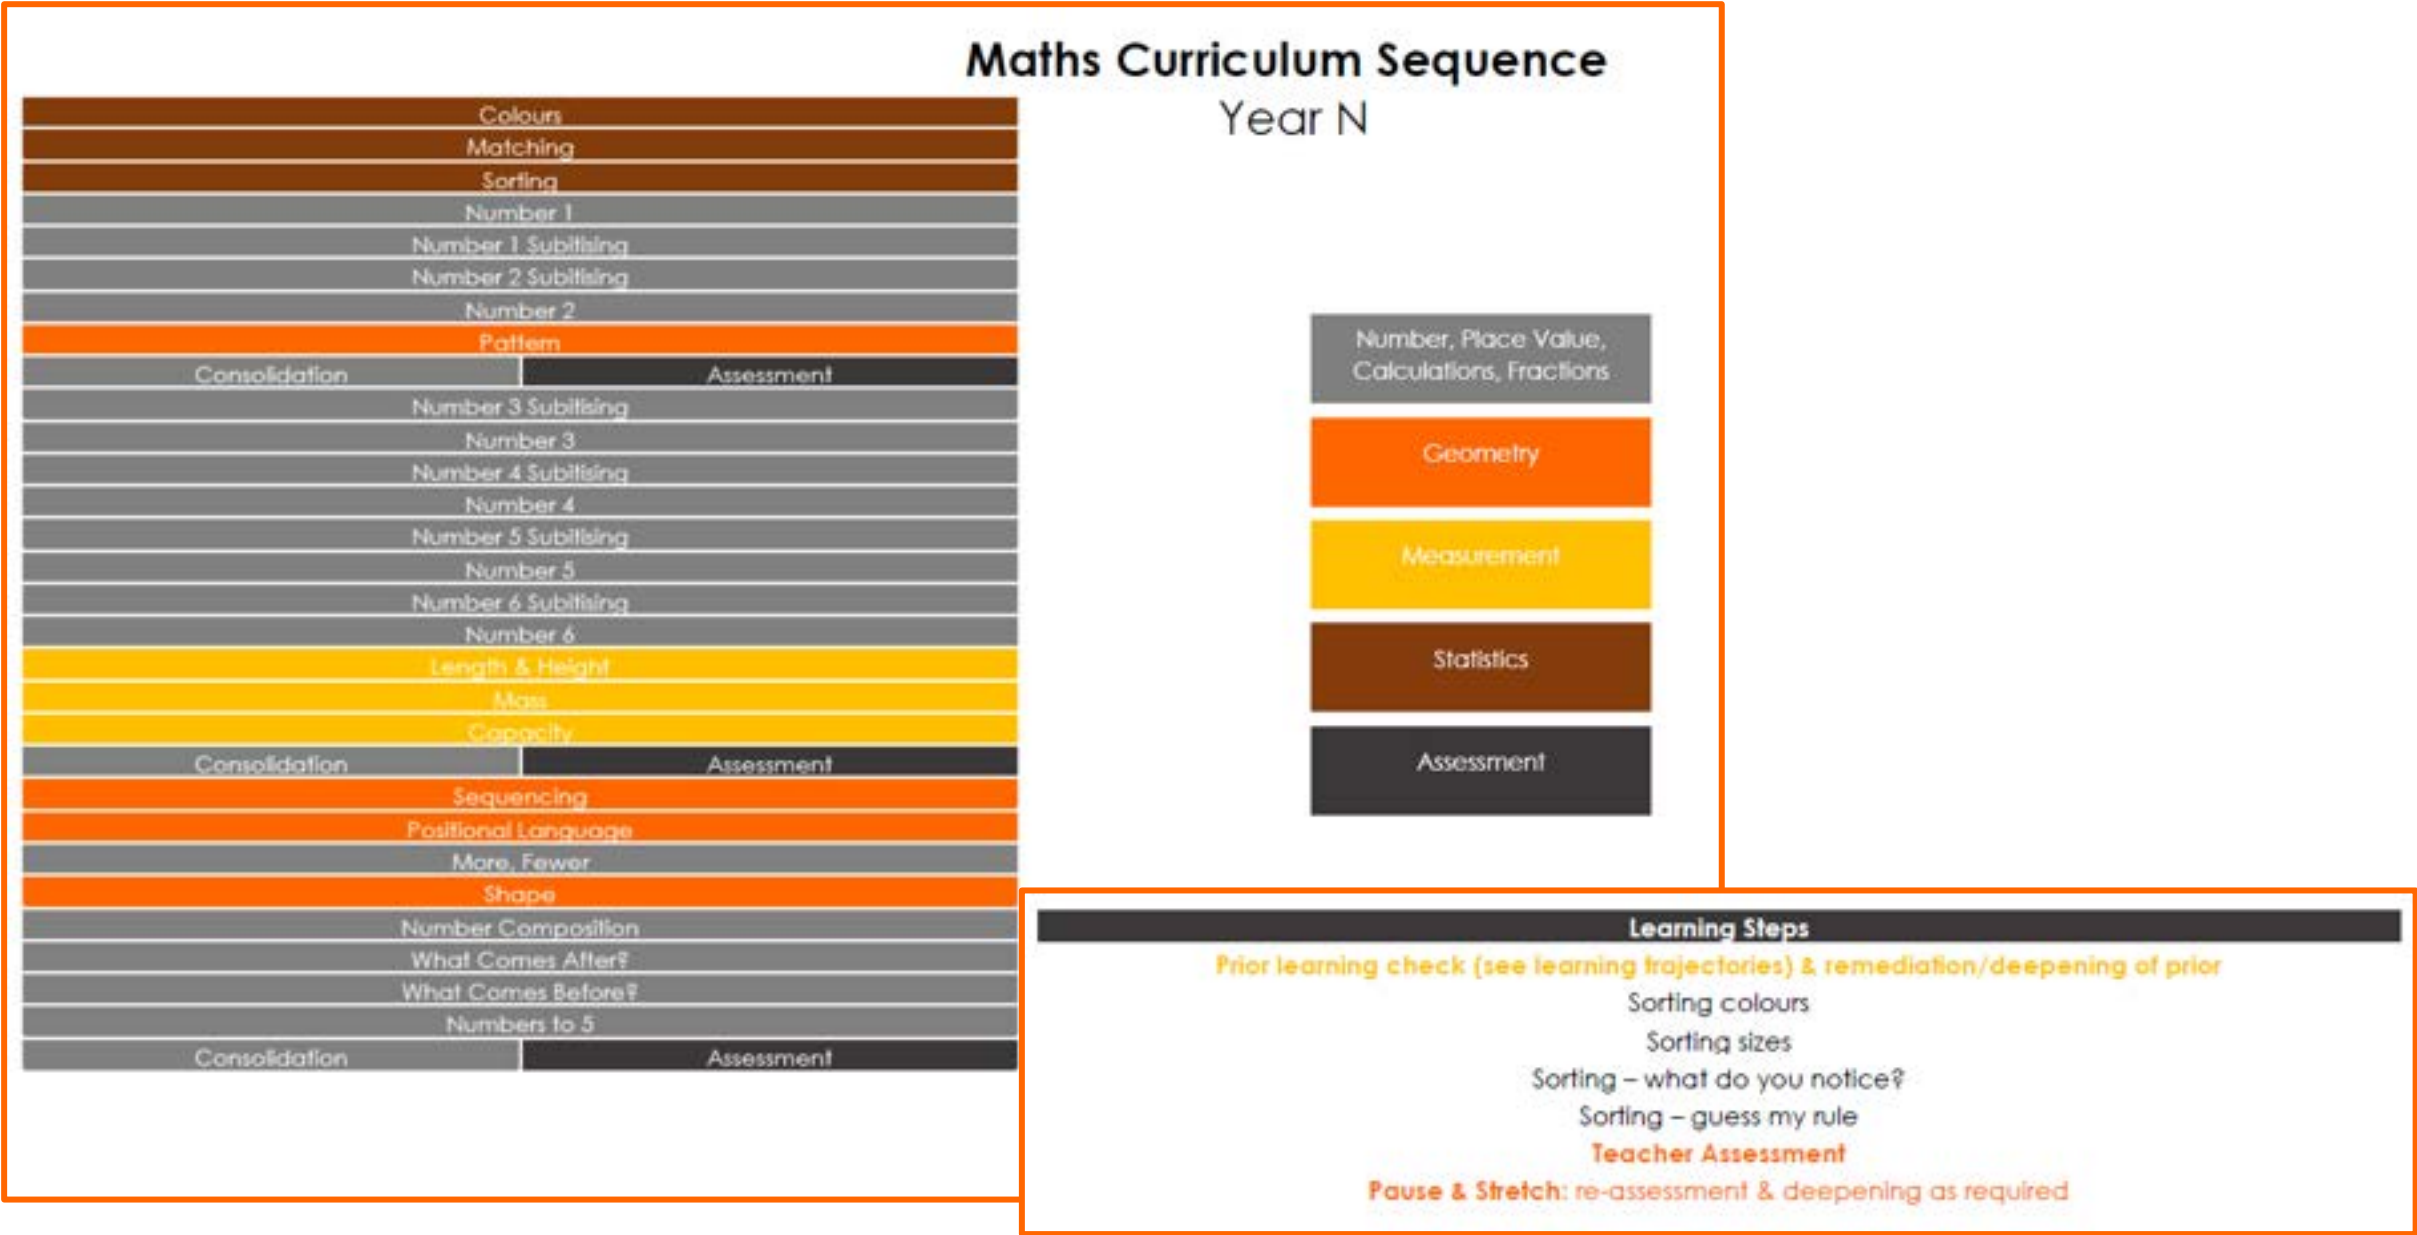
Maths Curriculum Sequence
Year N

Colours
Matching
Sorting
Number 1
Number 1 Subitising
Number 2 Subitising
Number 2
Pattern
Consolidation | Assessment
Number 3 Subitising
Number 3
Number 4 Subitising
Number 4
Number 5 Subitising
Number 5
Number 6 Subitising
Number 6
Length & Height
Mass
Capacity
Consolidation | Assessment
Sequencing
Positional Language
More, Fewer
Shape
Number Composition
What Comes After?
What Comes Before?
Numbers to 5
Consolidation | Assessment

Number, Place Value, Calculations, Fractions
Geometry
Measurement
Statistics
Assessment

Learning Steps
Prior learning check (see learning trajectories) & remediation/deepening of prior
Sorting colours
Sorting sizes
Sorting – what do you notice?
Sorting – guess my rule
Teacher Assessment
Pause & Stretch: re-assessment & deepening as required